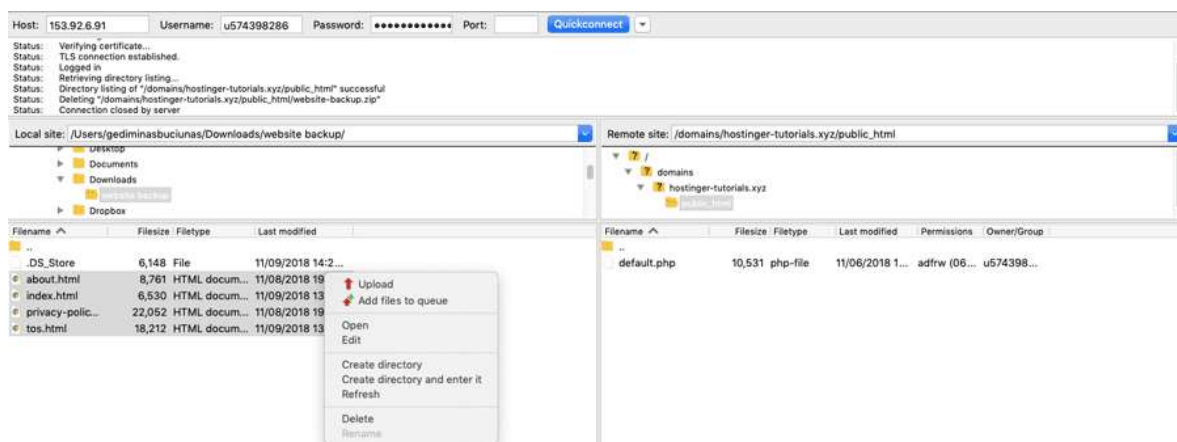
Host: 153.92.6.91 Username: u574398286 Password: ●●●●●●●●●●●● Port: Quickconnect

Status: Verifying certificate...
Status: TLS connection established.
Status: Logged in
Status: Retrieving directory listing...
Status: Directory listing of "/domains/hostinger-tutorials.xyz/public_html" successful
Status: Deleting "/domains/hostinger-tutorials.xyz/public_html/website-backup.zip"
Status: Connection closed by server

Local site: /Users/gediminasbuciunas/Downloads/website backup/

Desktop
Documents
Downloads
website backup
Dropbox

| Filename | Filesize | Filetype | Last modified |
|---|---|---|---|
| .. | | | |
| .DS_Store | 6,148 | File | 11/09/2018 14:2... |
| about.html | 8,761 | HTML docum... | 11/08/2018 19 |
| index.html | 6,530 | HTML docum... | 11/09/2018 13 |
| privacy-polic... | 22,052 | HTML docum... | 11/08/2018 19 |
| tos.html | 18,212 | HTML docum... | 11/09/2018 13 |

Upload
Add files to queue
Open
Edit
Create directory
Create directory and enter it
Refresh
Delete
Rename

Remote site: /domains/hostinger-tutorials.xyz/public_html

/
domains
hostinger-tutorials.xyz
public_html

| Filename | Filesize | Filetype | Last modified | Permissions | Owner/Group |
|---|---|---|---|---|---|
| .. | | | | | |
| default.php | 10,531 | php-file | 11/06/2018 1... | adfrw (06... | u574398... |